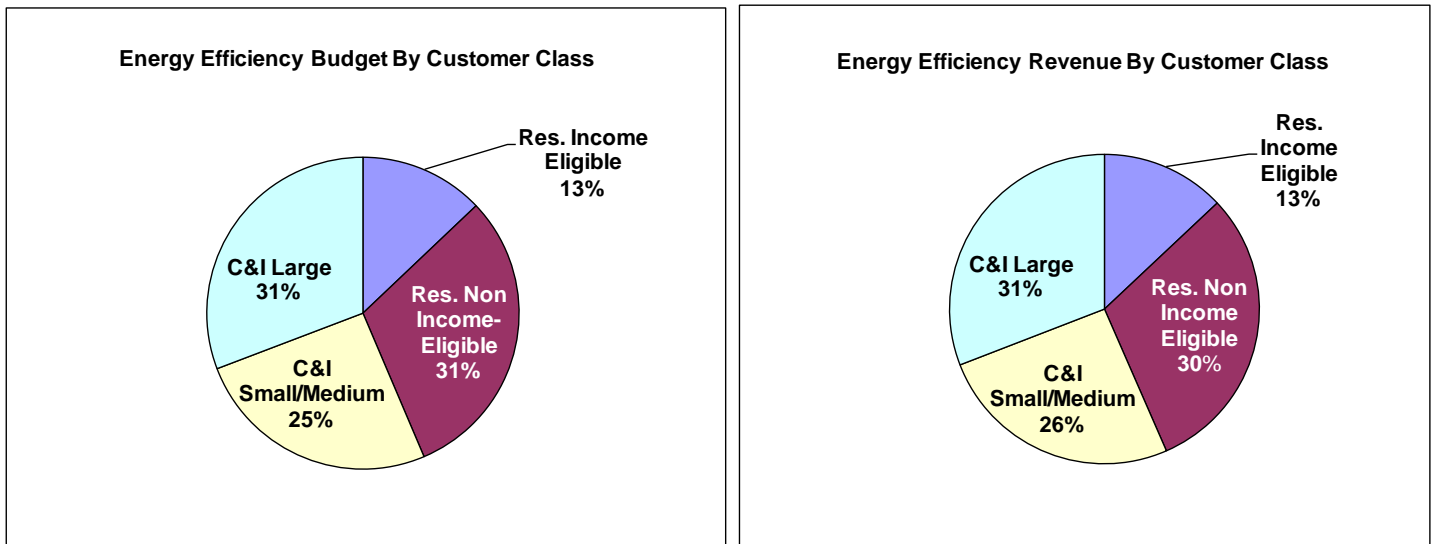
Energy Efficiency Budget By Customer Class

Res. Income Eligible 13%

C&I Large 31%

Res. Non Income-Eligible 31%

C&I Small/Medium 25%

Energy Efficiency Revenue By Customer Class

Res. Income Eligible 13%

C&I Large 31%

Res. Non Income Eligible 30%

C&I Small/Medium 26%